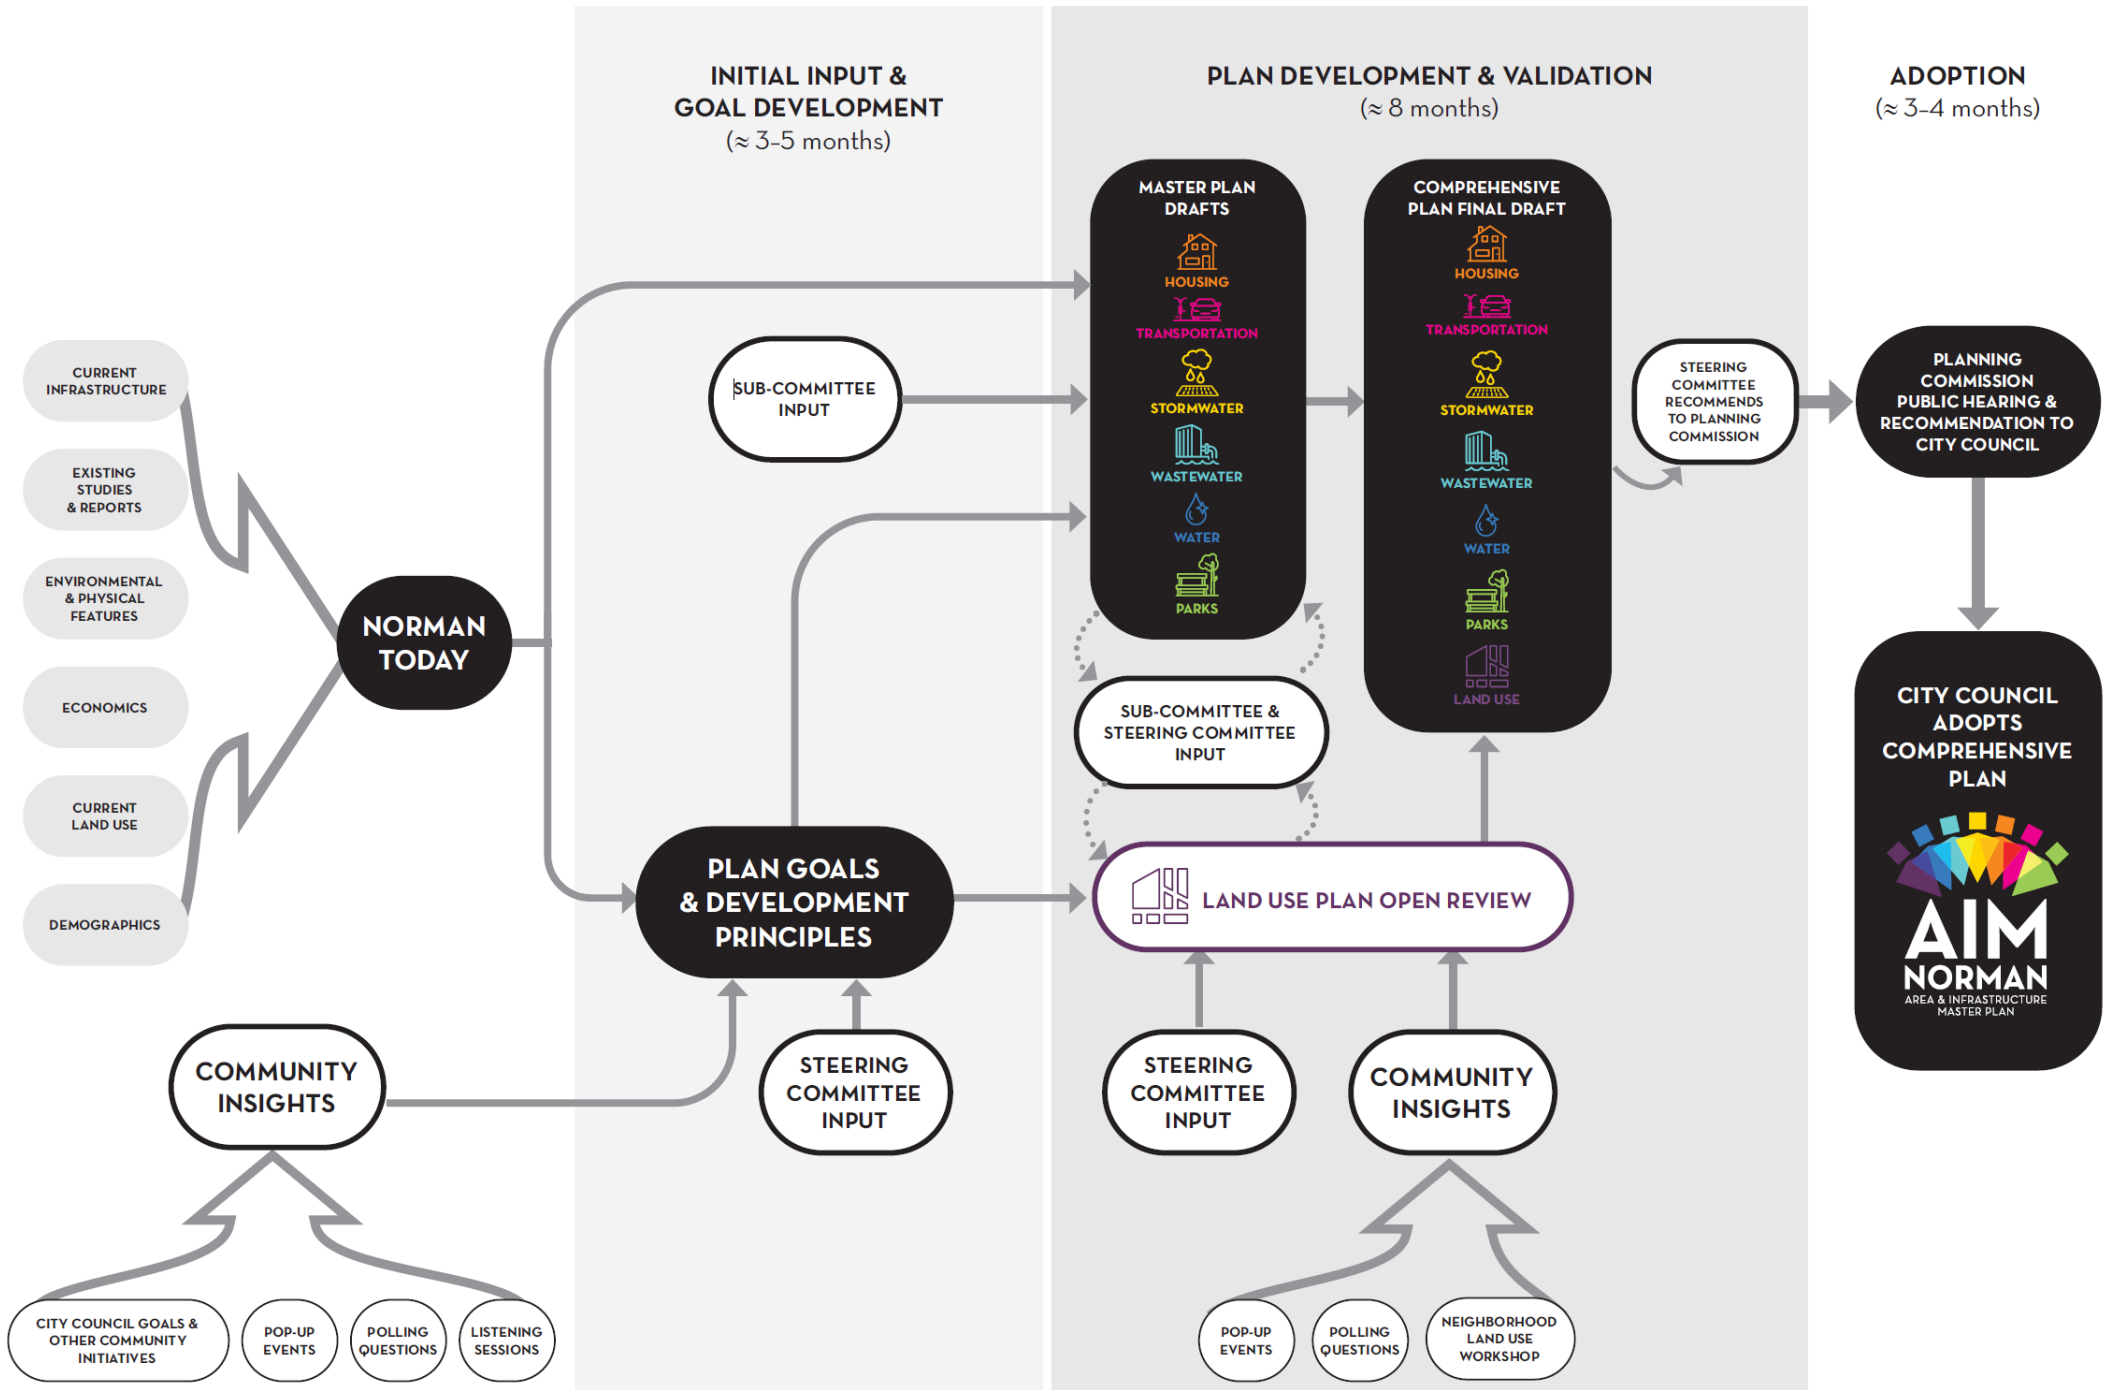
INITIAL INPUT & GOAL DEVELOPMENT
(≈ 3-5 months)

PLAN DEVELOPMENT & VALIDATION
(≈ 8 months)

ADOPTION
(≈ 3-4 months)

CURRENT INFRASTRUCTURE

EXISTING STUDIES & REPORTS

ENVIRONMENTAL & PHYSICAL FEATURES

ECONOMICS

CURRENT LAND USE

DEMOGRAPHICS

NORMAN TODAY

SUB-COMMITTEE INPUT

MASTER PLAN DRAFTS
HOUSING
TRANSPORTATION
STORMWATER
WASTEWATER
WATER
PARKS

COMPREHENSIVE PLAN FINAL DRAFT
HOUSING
TRANSPORTATION
STORMWATER
WASTEWATER
WATER
PARKS
LAND USE

STEERING COMMITTEE RECOMMENDS TO PLANNING COMMISSION

PLANNING COMMISSION PUBLIC HEARING & RECOMMENDATION TO CITY COUNCIL

SUB-COMMITTEE & STEERING COMMITTEE INPUT

PLAN GOALS & DEVELOPMENT PRINCIPLES

LAND USE PLAN OPEN REVIEW

CITY COUNCIL ADOPTS COMPREHENSIVE PLAN

AIM NORMAN
AREA & INFRASTRUCTURE MASTER PLAN

COMMUNITY INSIGHTS

STEERING COMMITTEE INPUT

STEERING COMMITTEE INPUT

COMMUNITY INSIGHTS

CITY COUNCIL GOALS & OTHER COMMUNITY INITIATIVES

POP-UP EVENTS

POLLING QUESTIONS

LISTENING SESSIONS

POP-UP EVENTS

POLLING QUESTIONS

NEIGHBORHOOD LAND USE WORKSHOP